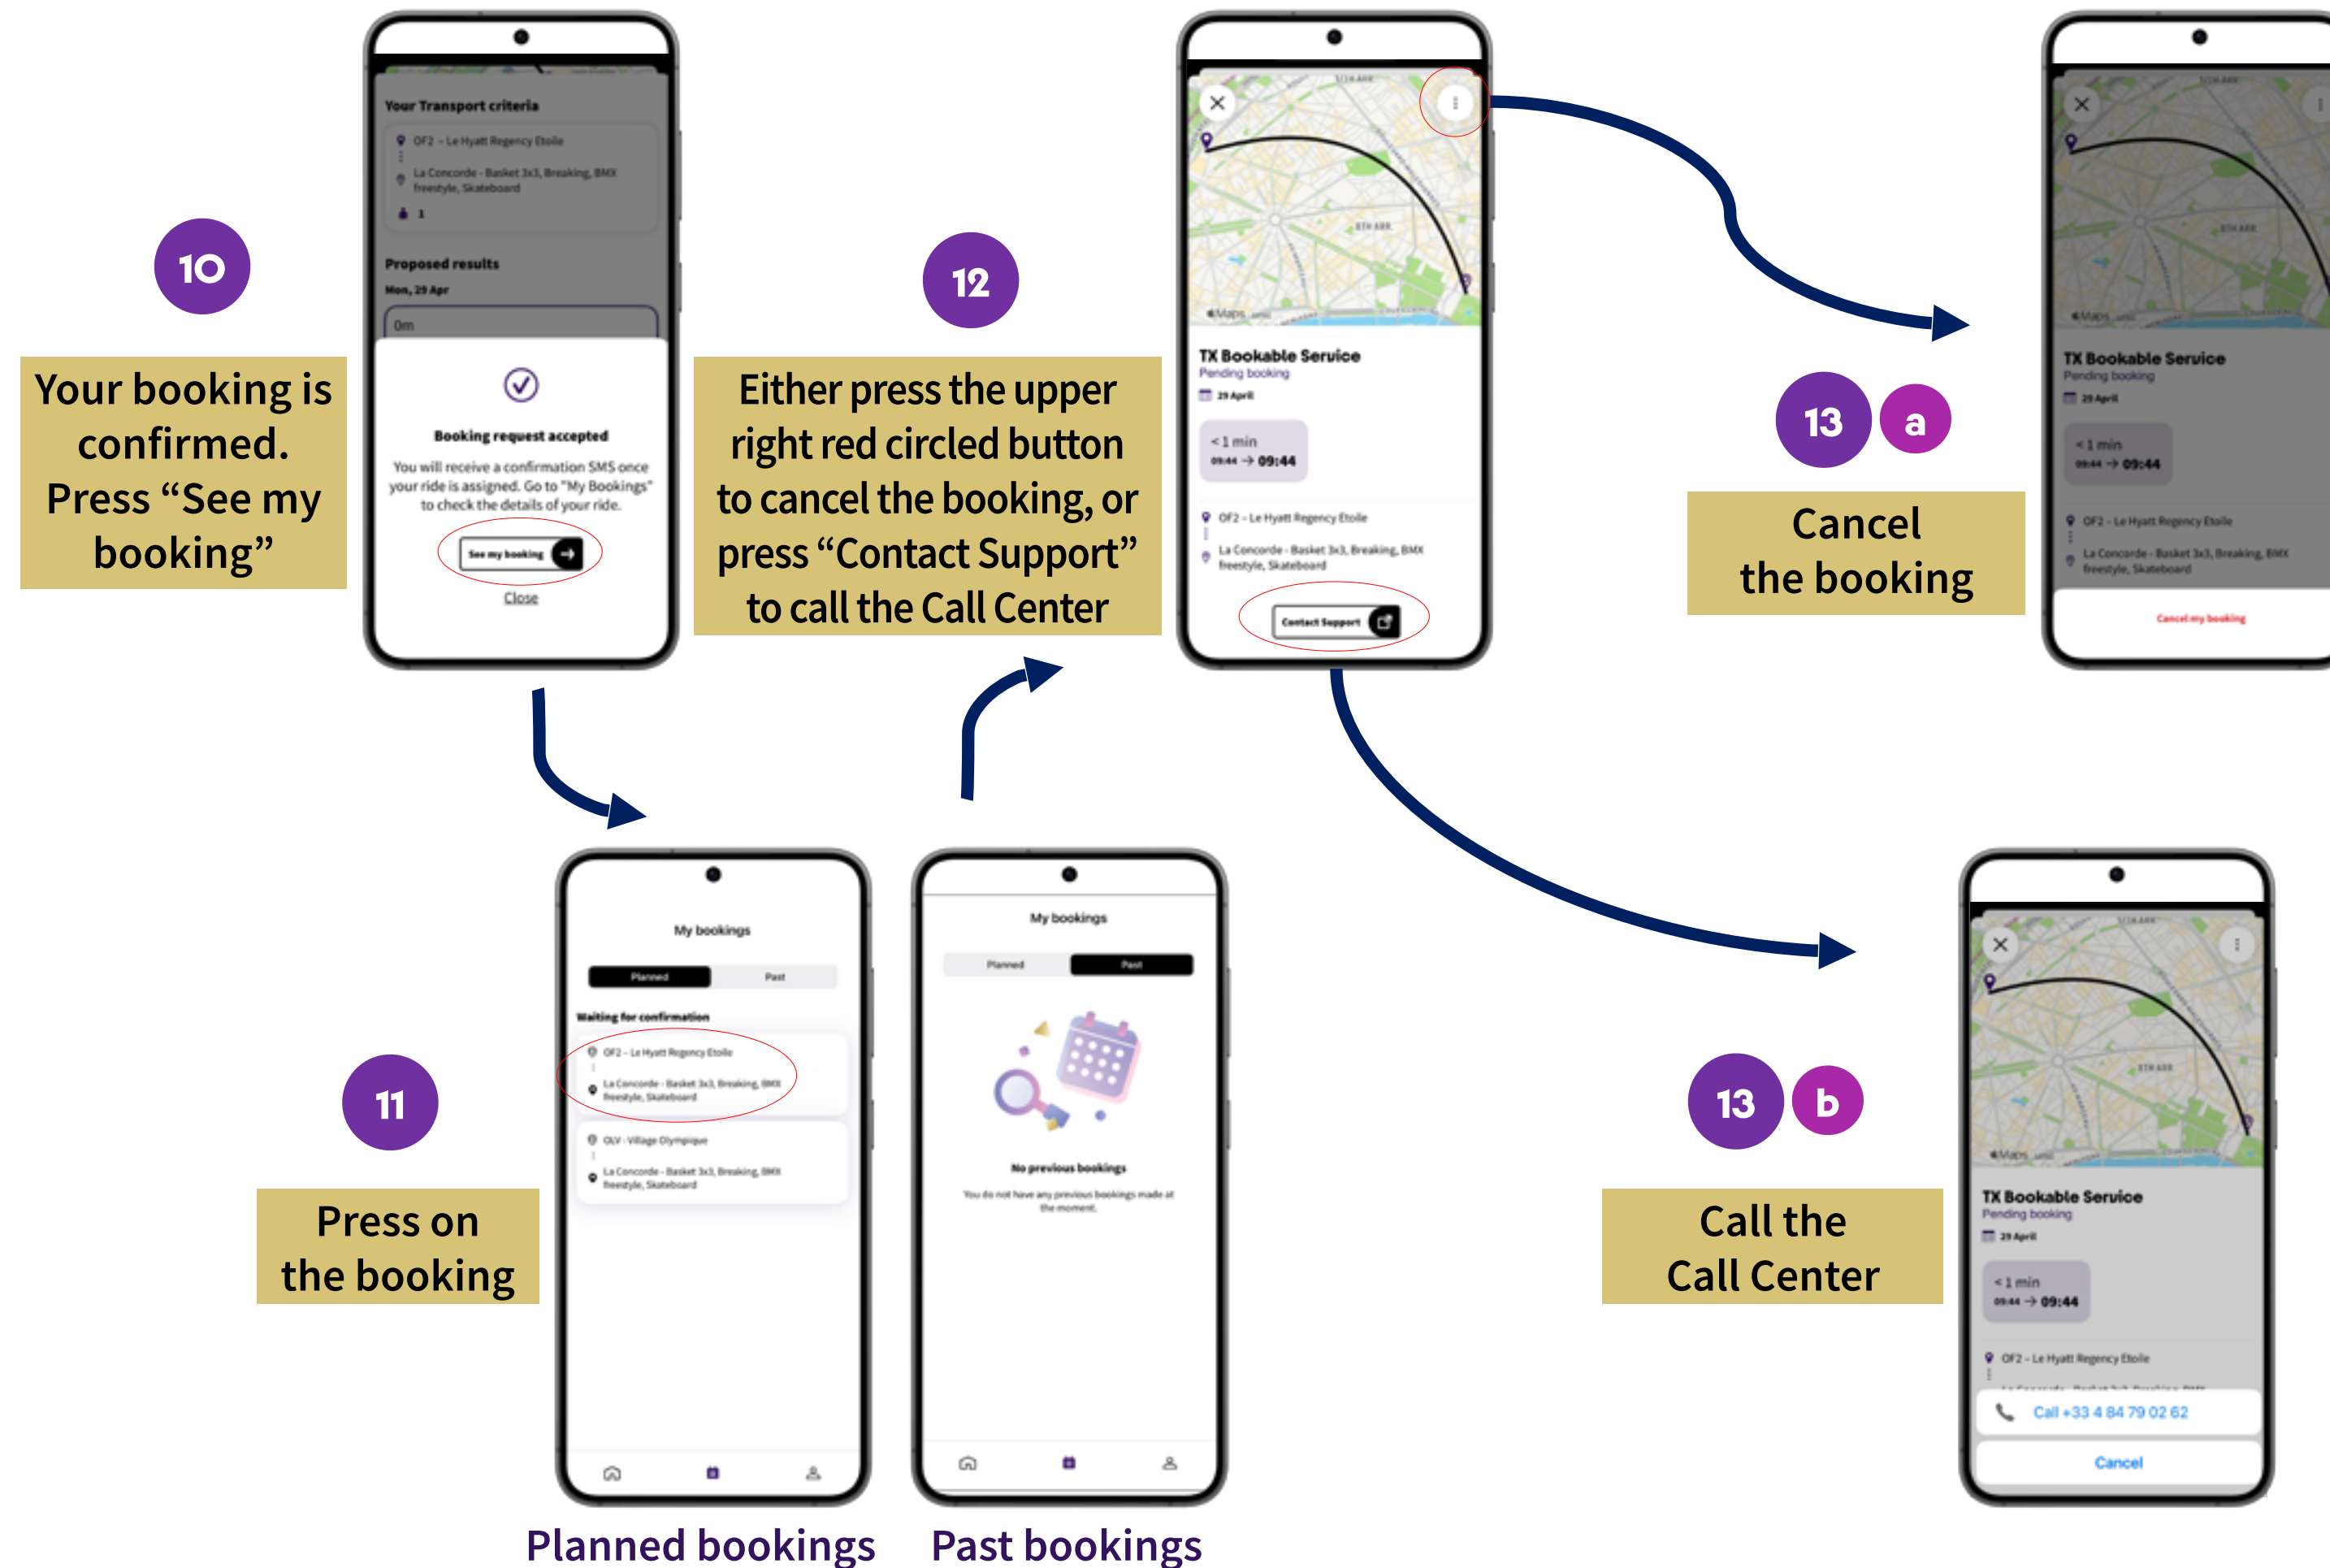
10

Your booking is confirmed. Press “See my booking”

Your Transport criteria

OF2 – Le Hyatt Regency Etoile

La Concorde - Basket 3x3, Breaking, BMX freestyle, Skateboard

1

Proposed results

Mon, 29 Apr

0m

Booking request accepted

You will receive a confirmation SMS once your ride is assigned. Go to "My Bookings" to check the details of your ride.

See my booking

Close

12

Either press the upper right red circled button to cancel the booking, or press “Contact Support” to call the Call Center

TX Bookable Service

Pending booking

29 April

< 1 min

09:44 → 09:44

OF2 – Le Hyatt Regency Etoile

La Concorde - Basket 3x3, Breaking, BMX freestyle, Skateboard

Contact Support

13 a

Cancel the booking

TX Bookable Service

Pending booking

29 April

< 1 min

09:44 → 09:44

OF2 – Le Hyatt Regency Etoile

La Concorde - Basket 3x3, Breaking, BMX freestyle, Skateboard

Cancel my booking

11

Press on the booking

My bookings

Planned

Past

Waiting for confirmation

OF2 – Le Hyatt Regency Etoile

La Concorde - Basket 3x3, Breaking, BMX freestyle, Skateboard

OLV - Village Olympique

La Concorde - Basket 3x3, Breaking, BMX freestyle, Skateboard

Planned bookings

My bookings

Planned

Past

No previous bookings

You do not have any previous bookings made at the moment.

Past bookings

13 b

Call the Call Center

TX Bookable Service

Pending booking

29 April

< 1 min

09:44 → 09:44

OF2 – Le Hyatt Regency Etoile

Call +33 4 84 79 02 62

Cancel